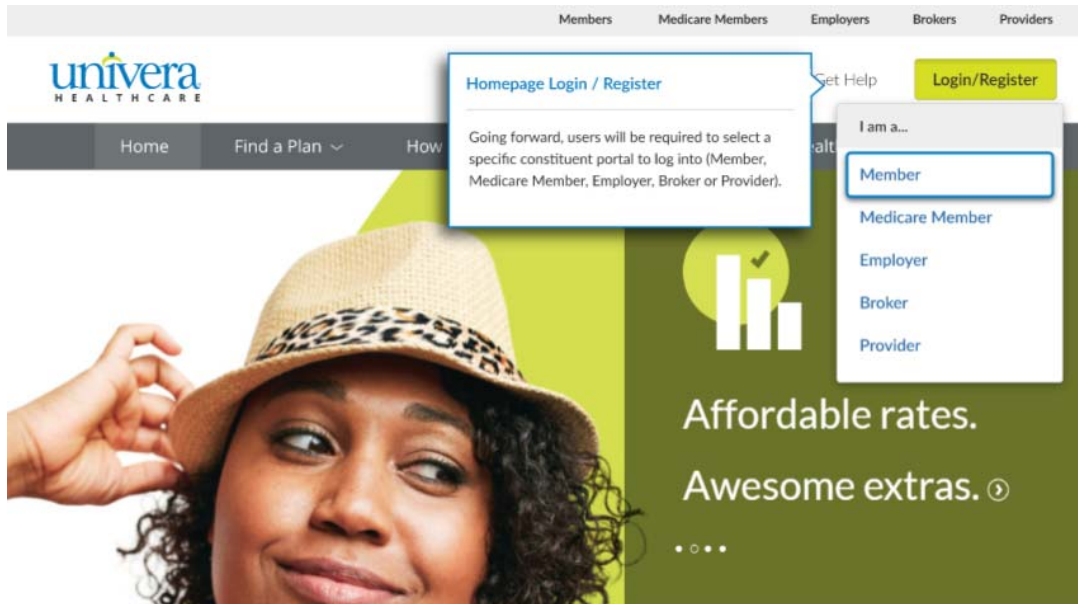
Members Medicare Members Employers Brokers Providers

univera HEALTHCARE

Homepage Login / Register

Going forward, users will be required to select a specific constituent portal to log into (Member, Medicare Member, Employer, Broker or Provider).

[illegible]et Help

Login/Register

I am a...

Member

Medicare Member

Employer

Broker

Provider

Home Find a Plan How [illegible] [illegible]ealt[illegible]

Affordable rates.

Awesome extras.